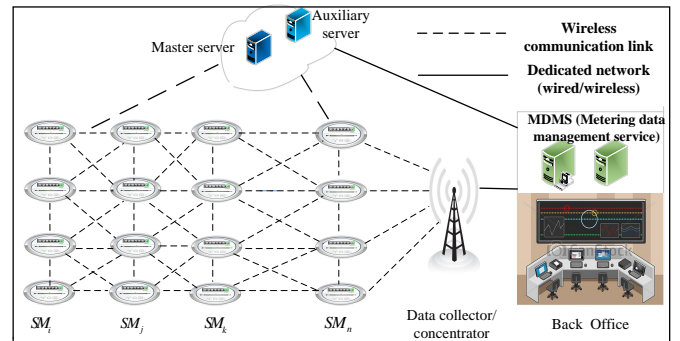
Auxiliary server

Master server

Wireless communication link

Dedicated network (wired/wireless)

MDMS (Metering data management service)

$SM_i$ $SM_j$ $SM_k$ $SM_n$

Data collector/ concentrator

Back Office